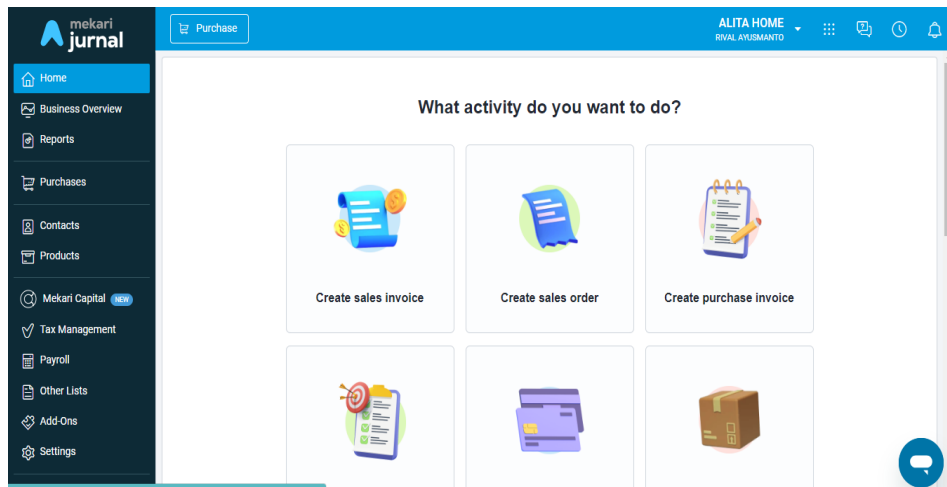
mekari jurnal

Purchase

ALITA HOME
RIVAL AYUSMANTO

Home
Business Overview
Reports
Purchases
Contacts
Products
Mekari Capital NEW
Tax Management
Payroll
Other Lists
Add-Ons
Settings

What activity do you want to do?

Create sales invoice

Create sales order

Create purchase invoice